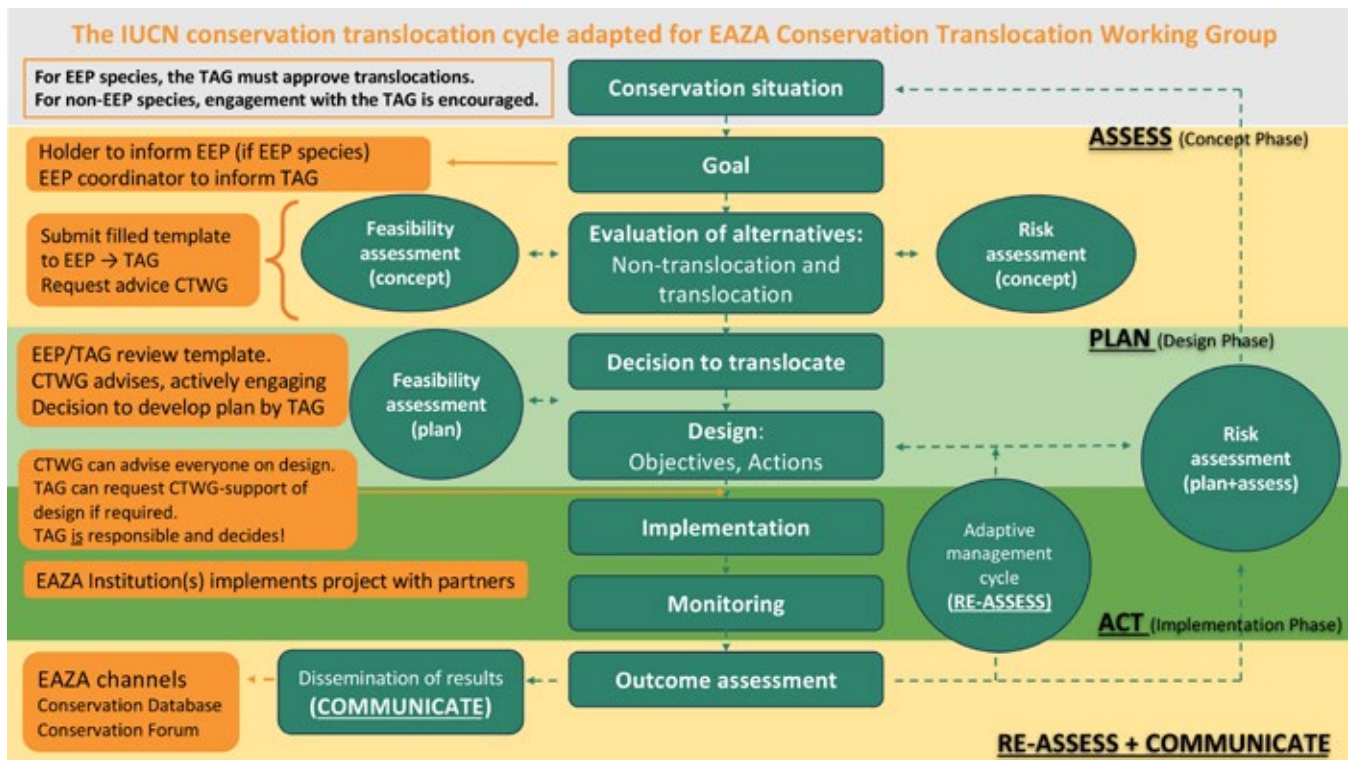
The IUCN conservation translocation cycle adapted for EAZA Conservation Translocation Working Group

For EEP species, the TAG must approve translocations.
For non-EEP species, engagement with the TAG is encouraged.

Conservation situation

ASSESS (Concept Phase)

Holder to inform EEP (if EEP species)
EEP coordinator to inform TAG

Goal

Submit filled template to EEP → TAG
Request advice CTWG

Feasibility assessment (concept)

Evaluation of alternatives:
Non-translocation and translocation

Risk assessment (concept)

PLAN (Design Phase)

EEP/TAG review template.
CTWG advises, actively engaging
Decision to develop plan by TAG

Feasibility assessment (plan)

Decision to translocate

Design:
Objectives, Actions

Risk assessment (plan+assess)

CTWG can advise everyone on design.
TAG can request CTWG-support of design if required.
TAG is responsible and decides!

Implementation

Adaptive management cycle (RE-ASSESS)

EAZA Institution(s) implements project with partners

Monitoring

ACT (Implementation Phase)

EAZA channels
Conservation Database
Conservation Forum

Dissemination of results (COMMUNICATE)

Outcome assessment

RE-ASSESS + COMMUNICATE